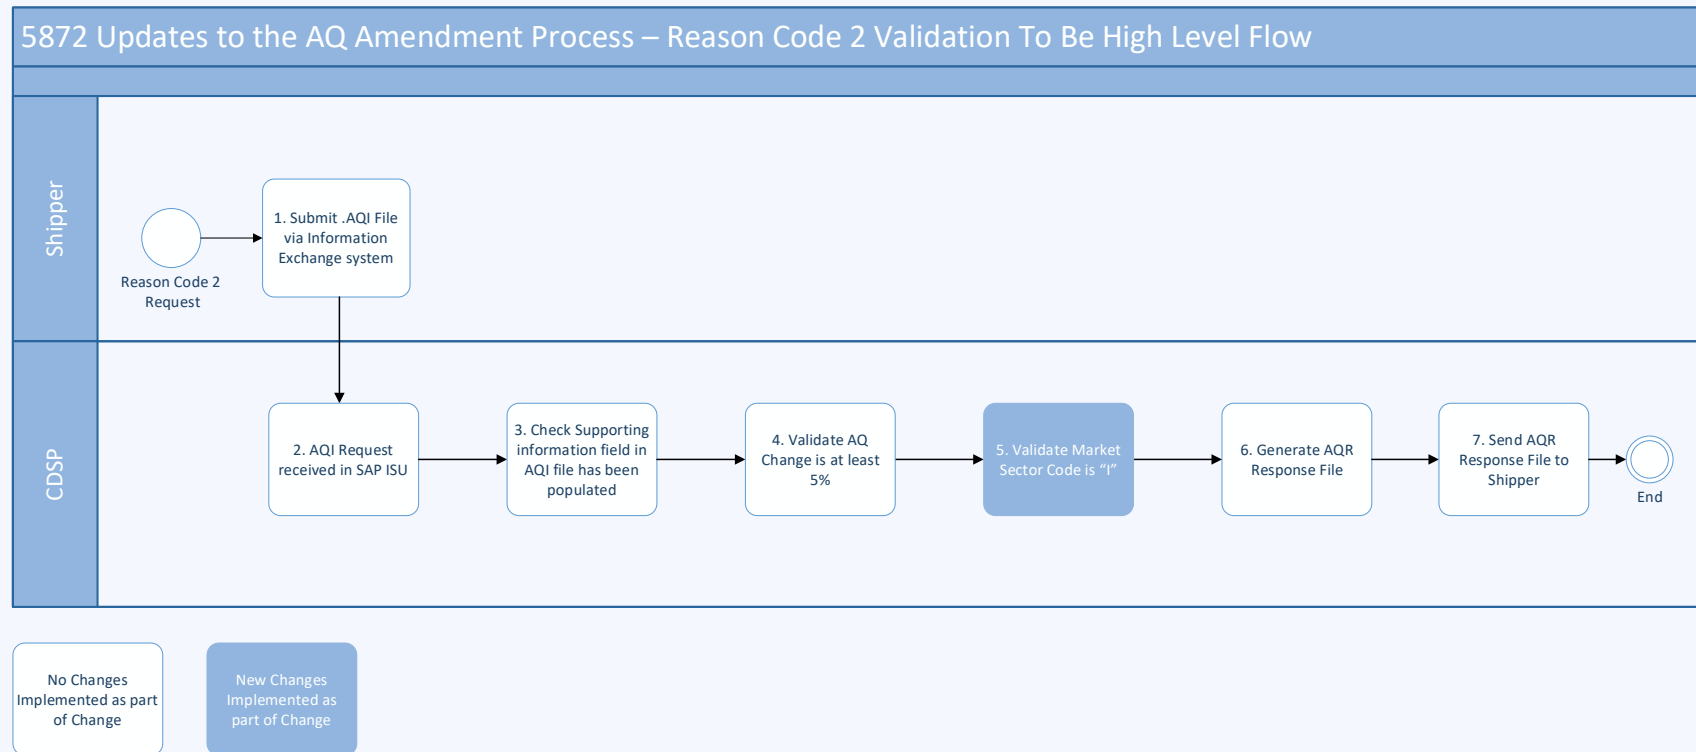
5872 Updates to the AQ Amendment Process – Reason Code 2 Validation To Be High Level Flow

Shipper

Reason Code 2 Request

1. Submit .AQI File via Information Exchange system

CDSP

2. AQI Request received in SAP ISU

3. Check Supporting information field in AQI file has been populated

4. Validate AQ Change is at least 5%

5. Validate Market Sector Code is "I"

6. Generate AQR Response File

7. Send AQR Response File to Shipper

End

No Changes Implemented as part of Change

New Changes Implemented as part of Change